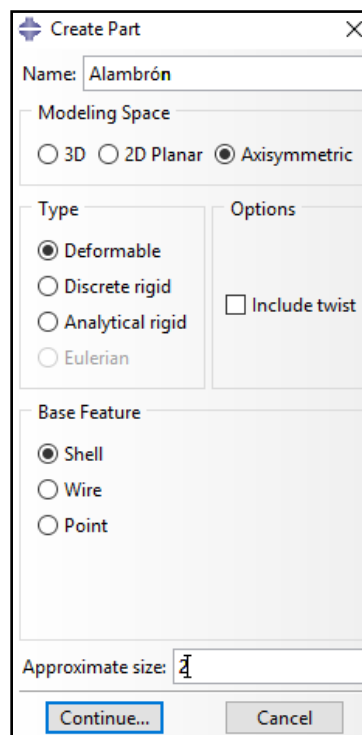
Create Part

Name: Alambrón

Modeling Space

3D 2D Planar Axisymmetric

Type

Deformable

Discrete rigid

Analytical rigid

Eulerian

Options

Include twist

Base Feature

Shell

Wire

Point

Approximate size: 2

Continue...

Cancel